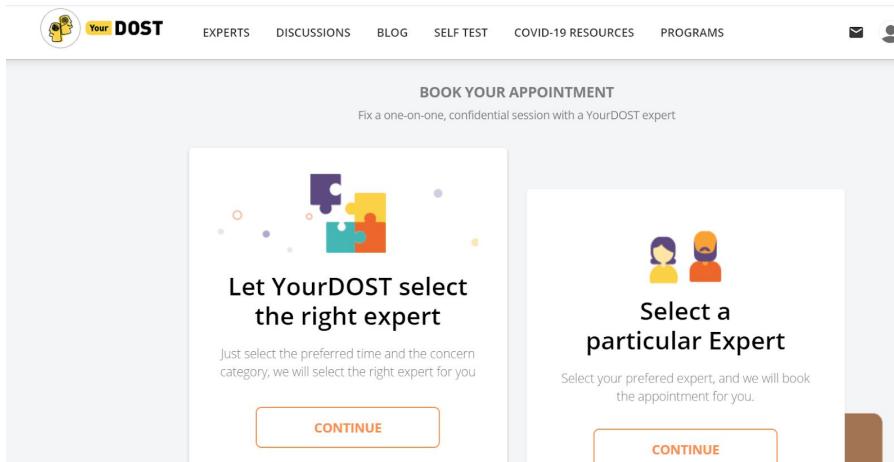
Your DOST

EXPERTS DISCUSSIONS BLOG SELF TEST COVID-19 RESOURCES PROGRAMS

BOOK YOUR APPOINTMENT

Fix a one-on-one, confidential session with a YourDOST expert

Let YourDOST select the right expert

Just select the preferred time and the concern category, we will select the right expert for you

CONTINUE

Select a particular Expert

Select your prefered expert, and we will book the appointment for you.

CONTINUE